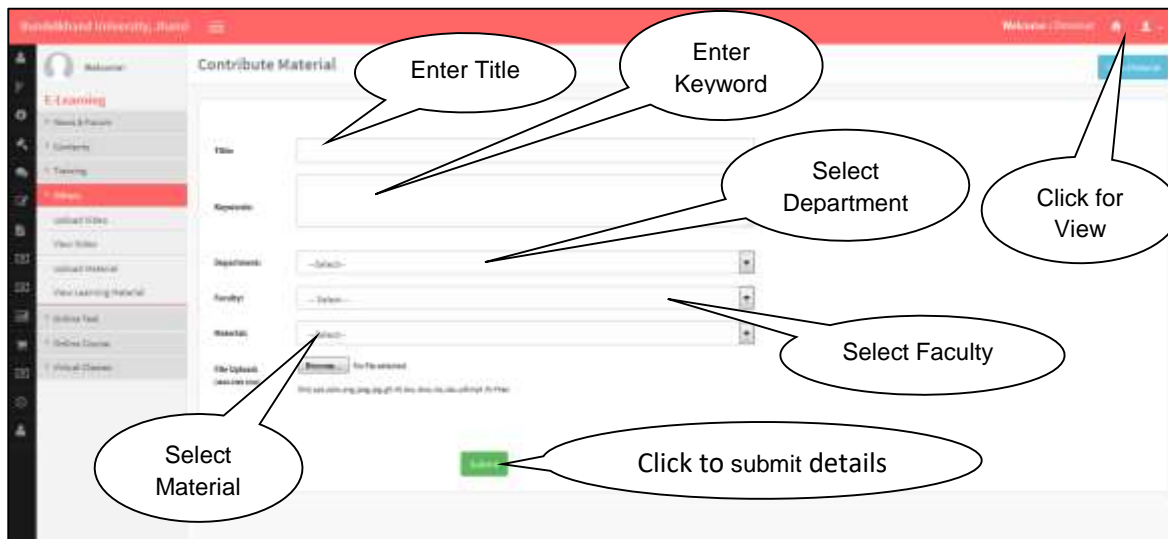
Bundelkhand University, Jhansi

Welcome

Contribute Material

Enter Title

Enter Keyword

Select Department

Click for View

E-Learning

News & Events

Contents

Training

Videos

Upload Video

View Video

Upload Material

View Learning Material

Online Test

Online Course

Virtual Classes

Title

Keywords

Department

--Select--

Faculty

-- Select--

Material

--Select--

File Upload

Browse... No file selected.

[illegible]

Select Faculty

Select Material

Submit

Click to submit details